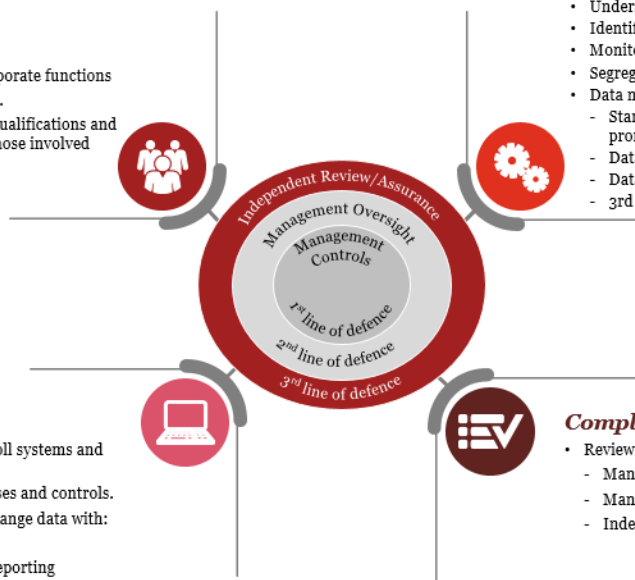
porate functions
.
ualifications and
hose involved

• Under
• Identi
• Monit
• Segreg
• Data m
- Sta
pro
- Dat
- Dat
- 3rd

Independent Review/Assurance
Management Oversight
Management Controls
$1^{st}$ line of defence
$2^{nd}$ line of defence
$3^{rd}$ line of defence

oll systems and
es and controls.
ange data with:
eporting

Compl
• Review
- Man
- Man
- Inde